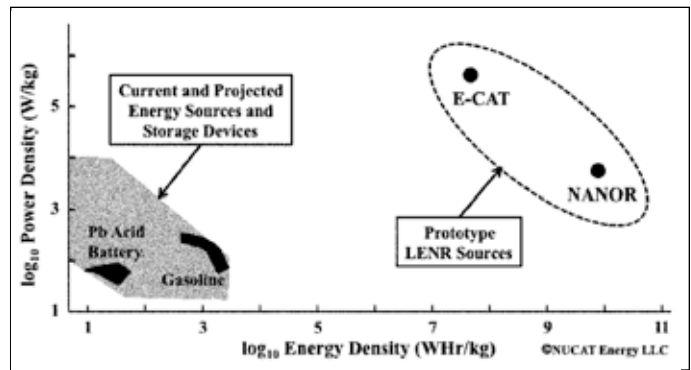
Current and Projected Energy Sources and Storage Devices

E-CAT

NANOR

Pb Acid Battery

Gasoline

Prototype LENR Sources

$\log_{10}$ Power Density (W/kg)

5

3

1

1

3

5

7

9

11

$\log_{10}$ Energy Density (WHr/kg)

©NUCAT Energy LLC